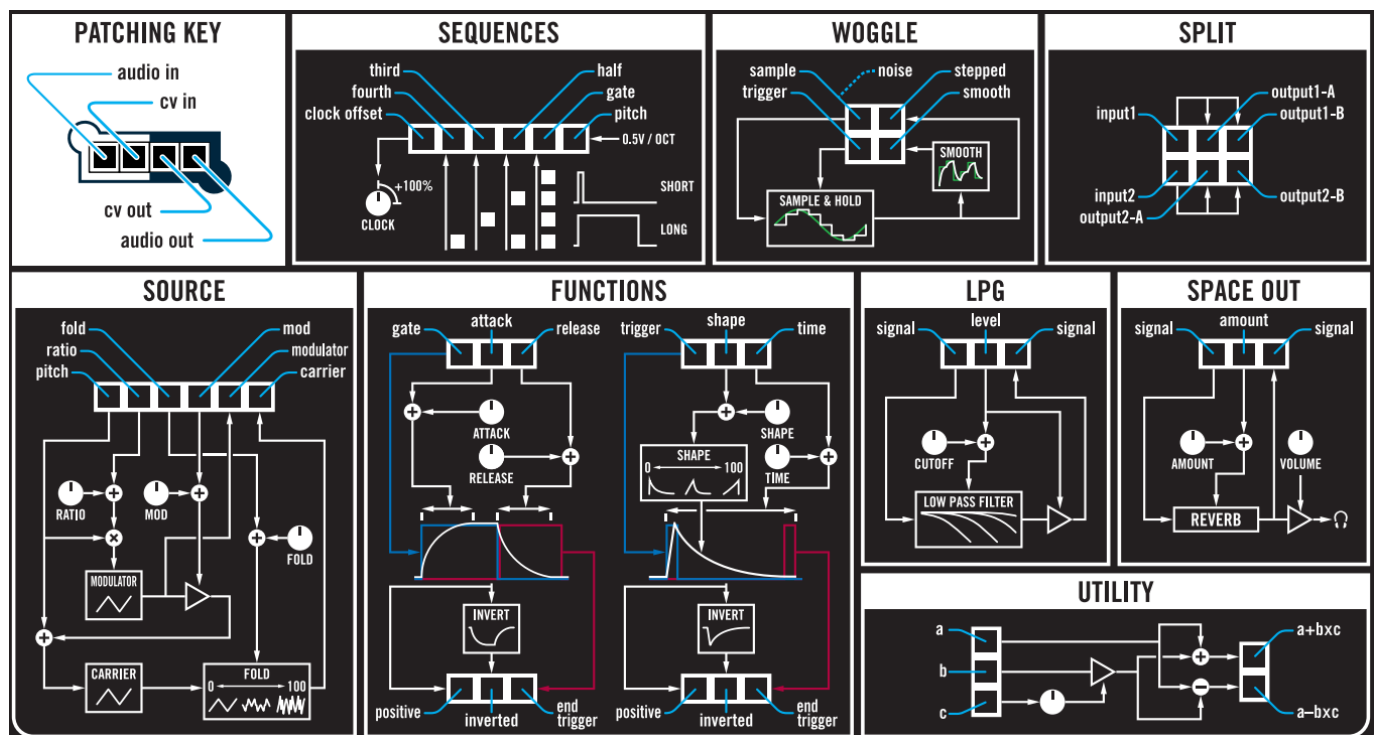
PATCHING KEY

audio in
cv in
cv out
audio out

SEQUENCES

third
fourth
clock offset
half
gate
pitch
0.5V / OCT
+100%
CLOCK
SHORT
LONG

WOGGLE

sample
trigger
noise
stepped
smooth
SMOOTH
SAMPLE & HOLD

SPLIT

input1
output1-A
output1-B
input2
output2-A
output2-B

SOURCE

fold
ratio
pitch
mod
modulator
carrier
RATIO
MOD
FOLD
MODULATOR
CARRIER
FOLD
0
100

FUNCTIONS

gate
attack
release
ATTACK
RELEASE
INVERT
positive
inverted
end trigger

trigger
shape
time
SHAPE
SHAPE
0
100
TIME
INVERT
positive
inverted
end trigger

LPG

signal
level
signal
CUTOFF
LOW PASS FILTER

SPACE OUT

signal
amount
signal
AMOUNT
VOLUME
REVERB

UTILITY

a
b
c
a+bxc
a–bxc